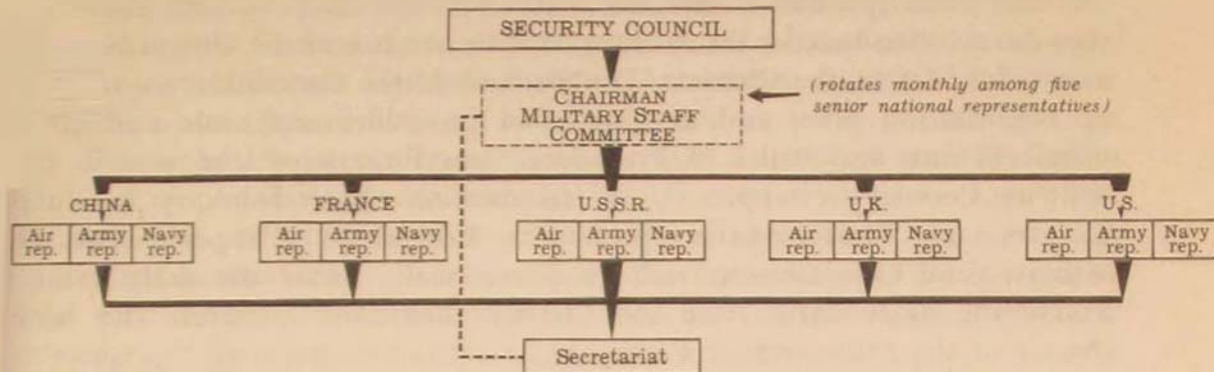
SECURITY COUNCIL

CHAIRMAN
MILITARY STAFF
COMMITTEE

(rotates monthly among five senior national representatives)

CHINA

| Air rep. | Army rep. | Navy rep. |
|---|---|---|

FRANCE

| Air rep. | Army rep. | Navy rep. |
|---|---|---|

U.S.S.R.

| Air rep. | Army rep. | Navy rep. |
|---|---|---|

U.K.

| Air rep. | Army rep. | Navy rep. |
|---|---|---|

U.S.

| Air rep. | Army rep. | Navy rep. |
|---|---|---|

Secretariat